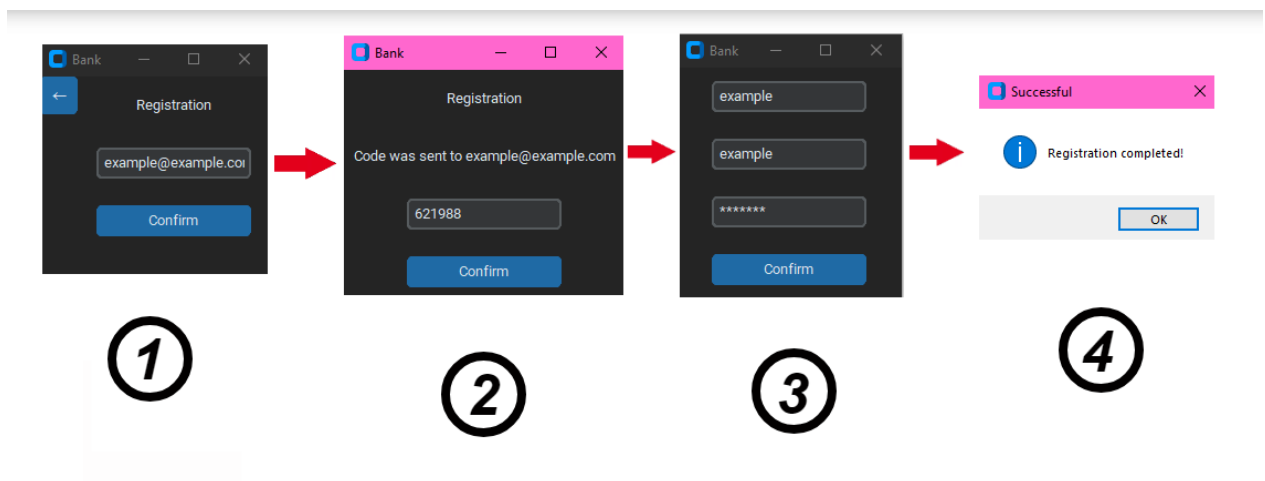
Bank
←
Registration
example@example.coi
Confirm

Bank
Registration
Code was sent to example@example.com
621988
Confirm

Bank
example
example
*******
Confirm

Successful
Registration completed!
OK

1
2
3
4